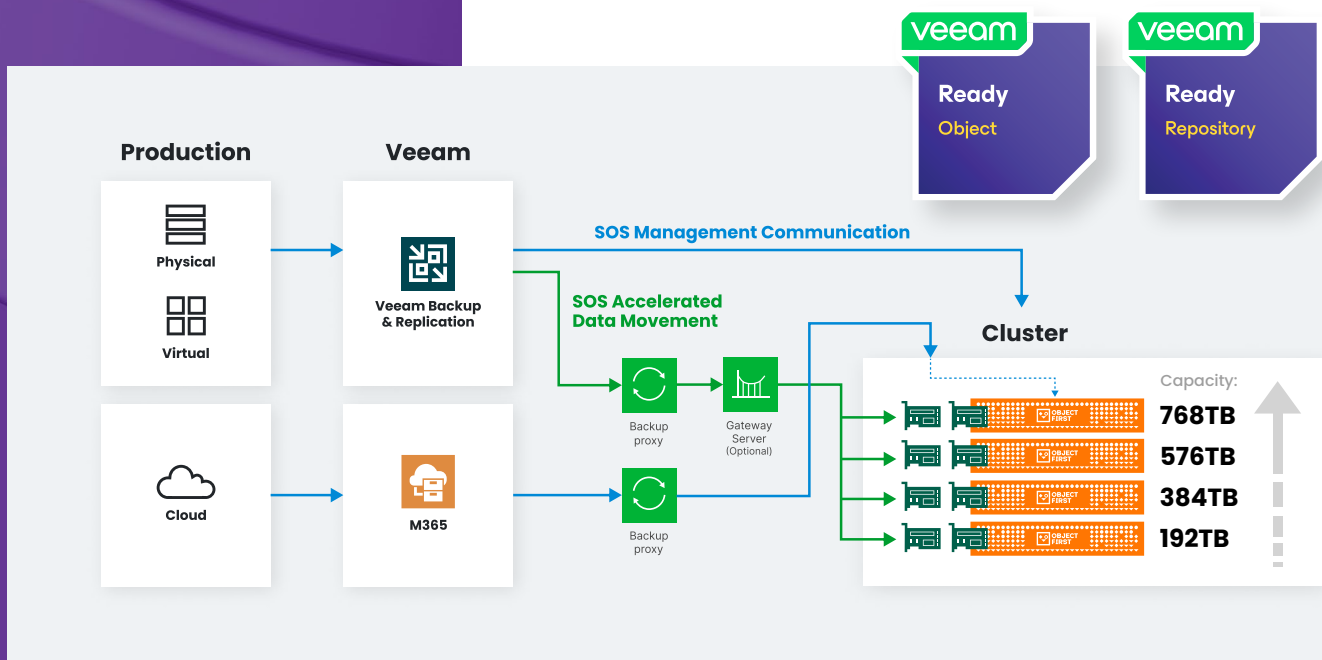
veeam
Ready
Object

veeam
Ready
Repository

Production

Physical

Virtual

Cloud

Veeam

Veeam Backup & Replication

M365

SOS Management Communication

SOS Accelerated Data Movement

Backup proxy

Gateway Server (Optional)

Backup proxy

Cluster

OBJECT FIRST
OBJECT FIRST
OBJECT FIRST
OBJECT FIRST

Capacity:
768TB
576TB
384TB
192TB